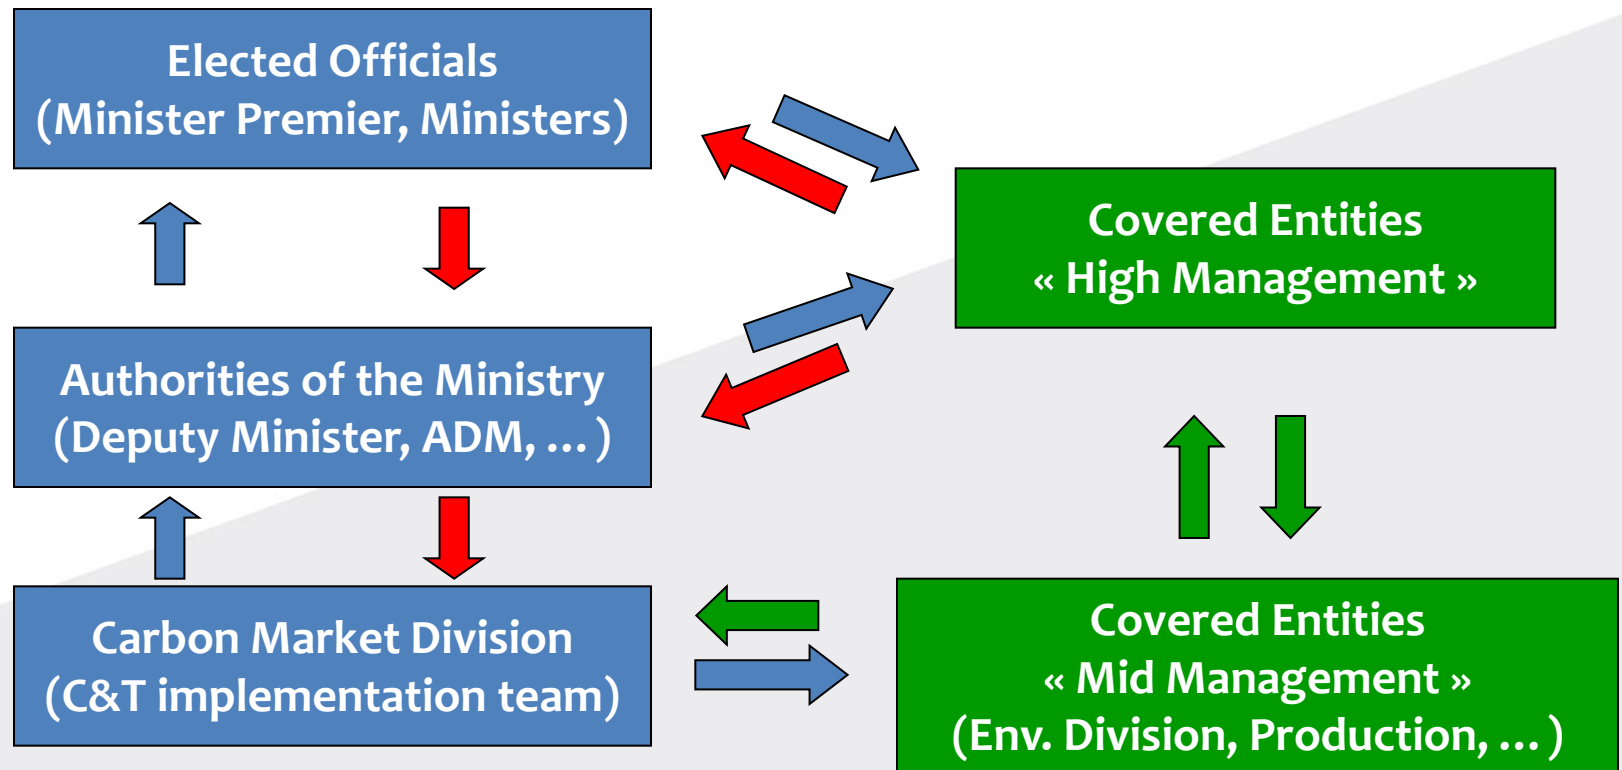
Elected Officials
(Minister Premier, Ministers)

Authorities of the Ministry
(Deputy Minister, ADM, … )

Carbon Market Division
(C&T implementation team)

Covered Entities
« High Management »

Covered Entities
« Mid Management »
(Env. Division, Production, … )